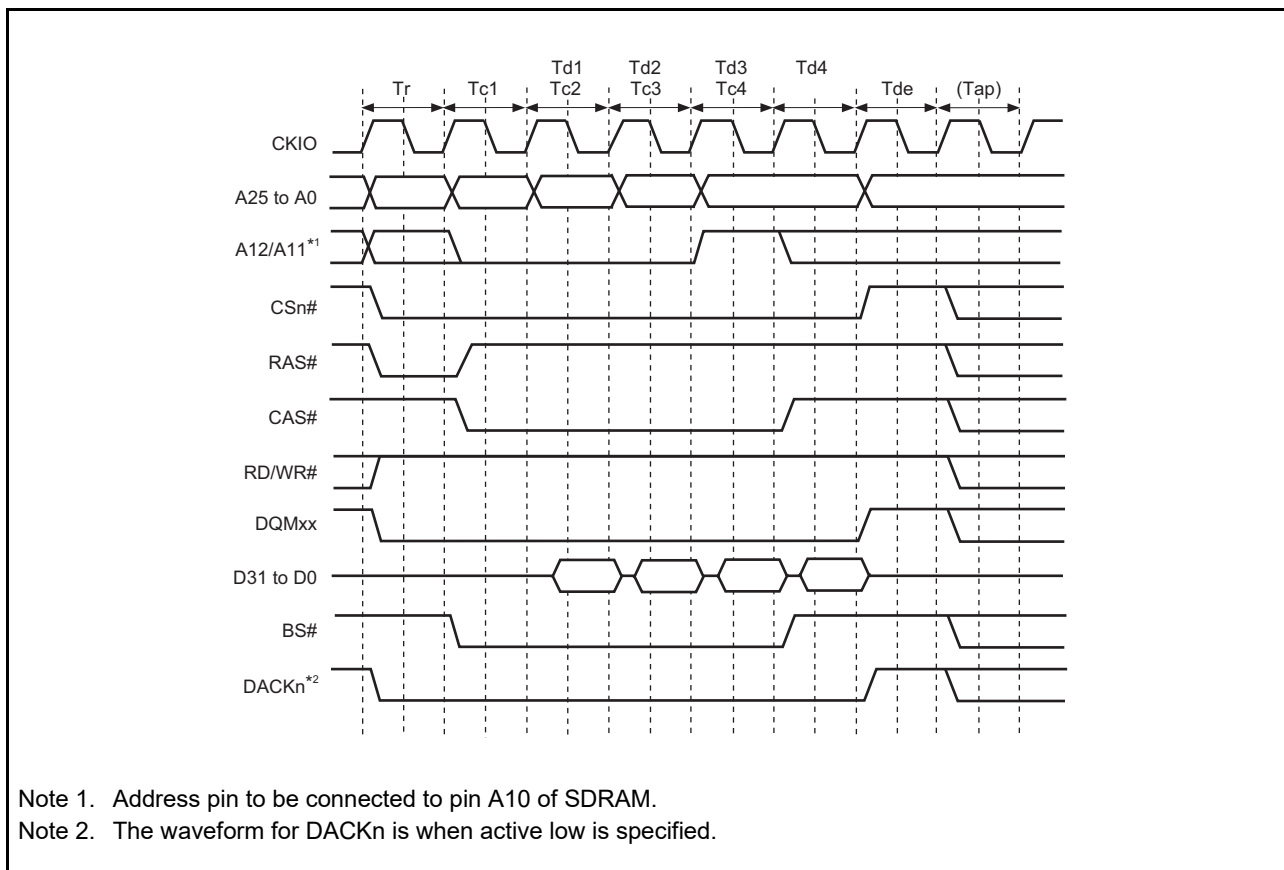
Tr Tc1 Td1 Tc2 Td2 Tc3 Td3 Tc4 Td4 Tde (Tap)

CKIO

A25 to A0

A12/A11$^{*1}$

CSn#

RAS#

CAS#

RD/WR#

DQMxx

D31 to D0

BS#

DACKn$^{*2}$

Note 1. Address pin to be connected to pin A10 of SDRAM.
Note 2. The waveform for DACKn is when active low is specified.